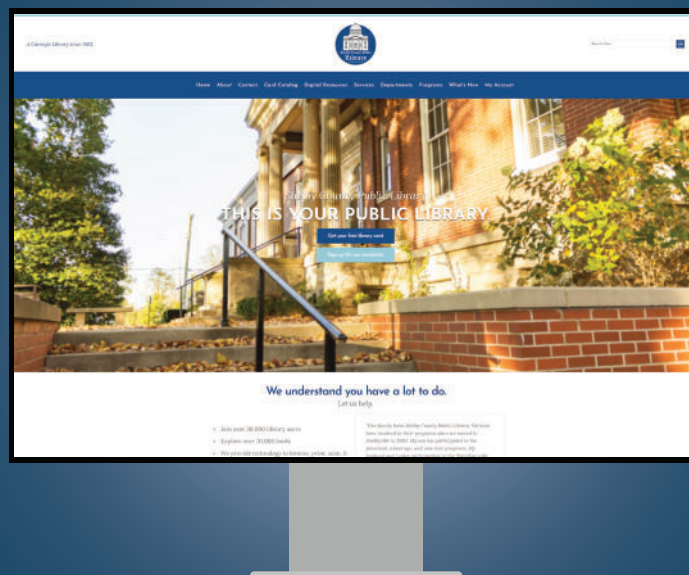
A Carnegie Library since 1903

Library

Search Here

Home About Contact Card Catalog Digital Resources Services Departments Programs What's New My Account

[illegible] County Public Library

THIS IS YOUR PUBLIC LIBRARY

Get your free library card

Sign up for our newsletter

We understand you have a lot to do.

Let us help.

Join over 30,000 library users

Explore over 30,000 books

We provide technology to browse, print, scan, & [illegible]

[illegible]